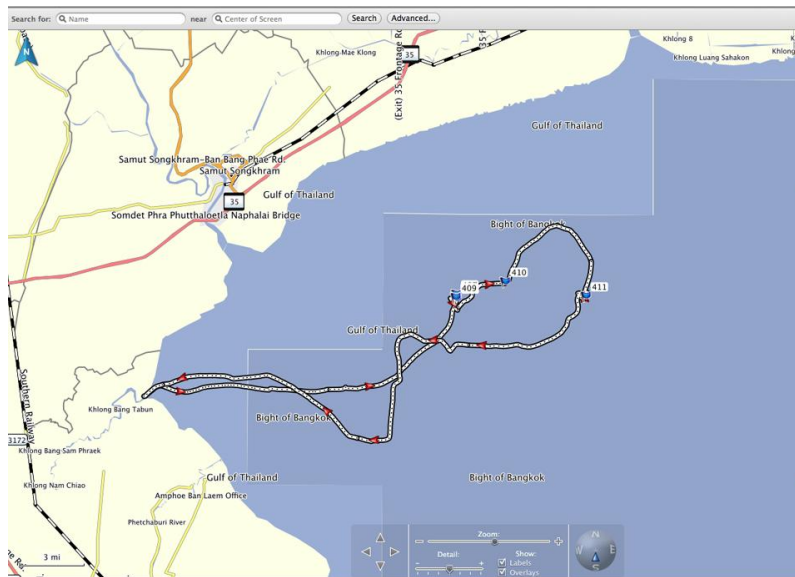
Search for: Name near Center of Screen Search Advanced...

N

Khlong Mae Klong

35

(Exit) 35 Frontage R

35 F

Khlong 8

Khlong Luang Sahakon

Gulf of Thailand

Samut Songkhram-Ban Bang Phae Rd.

Samut Songkhram

Gulf of Thailand

35

Somdet Phra Phutthaloetla Naphalai Bridge

Bight of Bangkok

410

409

411

Gulf of Thailand

Southern Railway

Khlong Bang Tabun

Bight of Bangkok

3172

Khlong Bang Sam Phraek

Khlong Nam Chiao

Gulf of Thailand

Bight of Bangkok

Amphoe Ban Laem Office

Phetchaburi River

3 mi

Zoom:

Detail:

Show:

Labels

Overlays

N

W

S